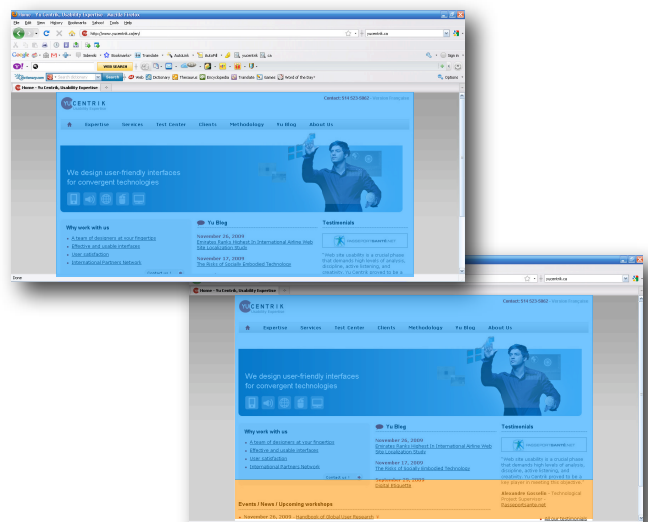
Home - Yu Centrik, Usability Expertise - Mozilla Firefox

File Edit View History Bookmarks Yahoo! Tools Help

http://www.yucentrik.ca/en/

yucentrik.ca

Home - Yu Centrik, Usability Expertise

YU CENTRIK

Contact: 514 523-5862

Expertise Services Test Center Clients Methodology Yu Blog About Us

We design user-friendly interfaces for convergent technologies

Why work with us

A team of designers at your fingertips

Effective and usable interfaces

User satisfaction

International Partners Network

Yu Blog

November 26, 2009
Emirates Ranks Highest In International Airline Web Site Localization Study

November 17, 2009
The Risks of Socially Extended Technology

Testimonials

"Web site usability is a crucial phase that demands high levels of analysis, discipline, active listening, and creativity. Yu Centrik proved to be a

Done

Home - Yu Centrik, Usability Expertise

yucentrik.ca

YU CENTRIK

Contact: 514 523-5862

Expertise Services Test Center Clients Methodology Yu Blog About Us

We design user-friendly interfaces for convergent technologies

Why work with us

A team of designers at your fingertips

Effective and usable interfaces

User satisfaction

International Partners Network

Yu Blog

November 26, 2009
Emirates Ranks Highest In International Airline Web Site Localization Study

November 17, 2009
The Risks of Socially Extended Technology

September 29, 2009
Digital Etiquette

Testimonials

"Web site usability is a crucial phase that demands high levels of analysis, discipline, active listening, and creativity. Yu Centrik proved to be a key player in meeting this objective."

Alexandre Garcelin - Technological Project Supervisor - PassportSanté.net

Events | News | Upcoming workshops

November 26, 2009 : Handbook of Global User Research

All our testimonials